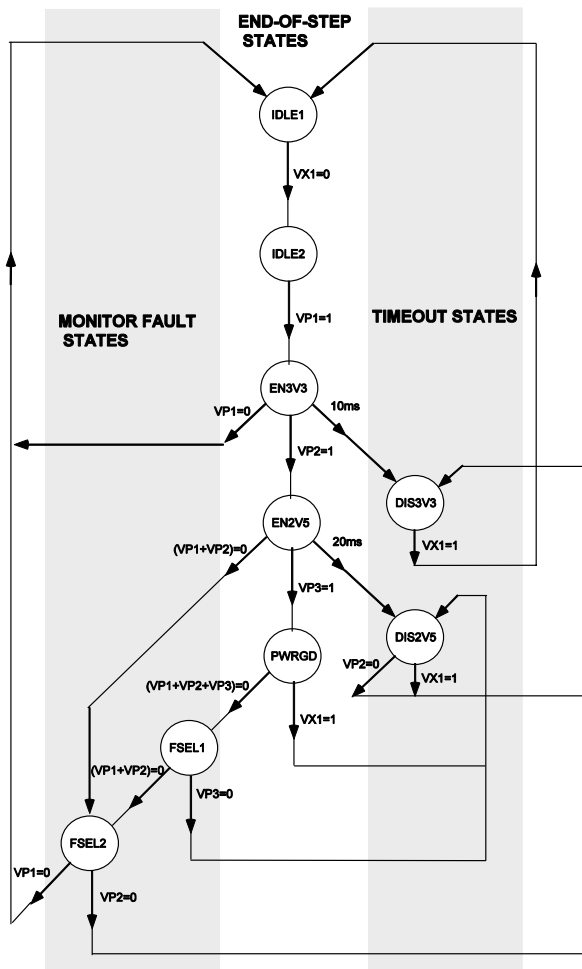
END-OF-STEP STATES

IDLE1

VX1=0

IDLE2

VP1=1

MONITOR FAULT STATES

TIMEOUT STATES

EN3V3

VP1=0

10ms

VP2=1

DIS3V3

VX1=1

EN2V5

(VP1+VP2)=0

20ms

VP3=1

DIS2V5

PWRGD

VP2=0

VX1=1

(VP1+VP2+VP3)=0

VX1=1

FSEL1

(VP1+VP2)=0

VP3=0

FSEL2

VP1=0

VP2=0